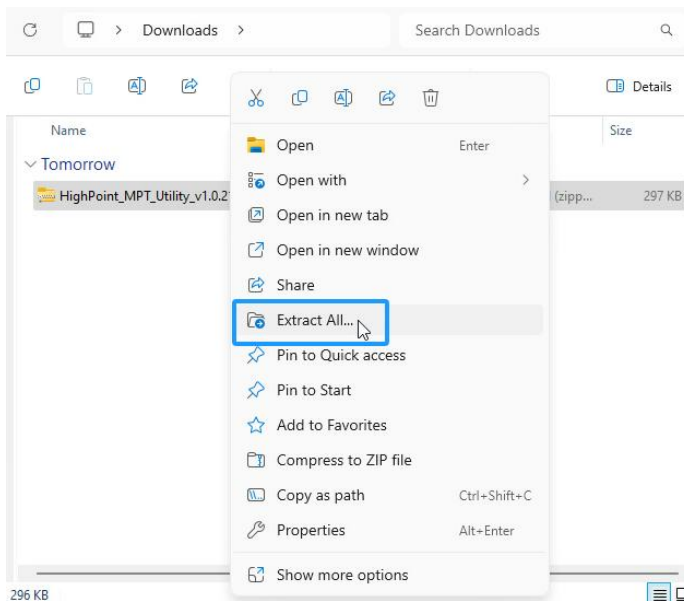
Downloads >

Search Downloads

Details

Name

Size

Tomorrow

HighPoint_MPT_Utility_v1.0.2

(zipp...

297 KB

Open Enter

Open with >

Open in new tab

Open in new window

Share

Extract All...

Pin to Quick access

Pin to Start

Add to Favorites

Compress to ZIP file

Copy as path Ctrl+Shift+C

Properties Alt+Enter

Show more options

296 KB